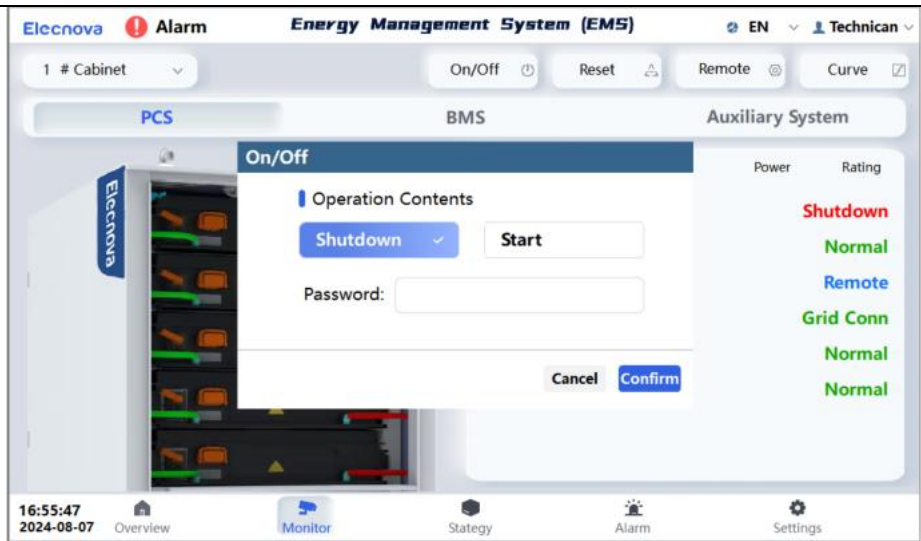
Elecnova Alarm Energy Management System (EMS) EN Technican

1 # Cabinet On/Off Reset Remote Curve

PCS BMS Auxiliary System

Elecnova

On/Off

Operation Contents

Shutdown Start

Password:

Cancel Confirm

Power Rating

Shutdown

Normal

Remote

Grid Conn

Normal

Normal

16:55:47
2024-08-07

Overview Monitor Stategy Alarm Settings